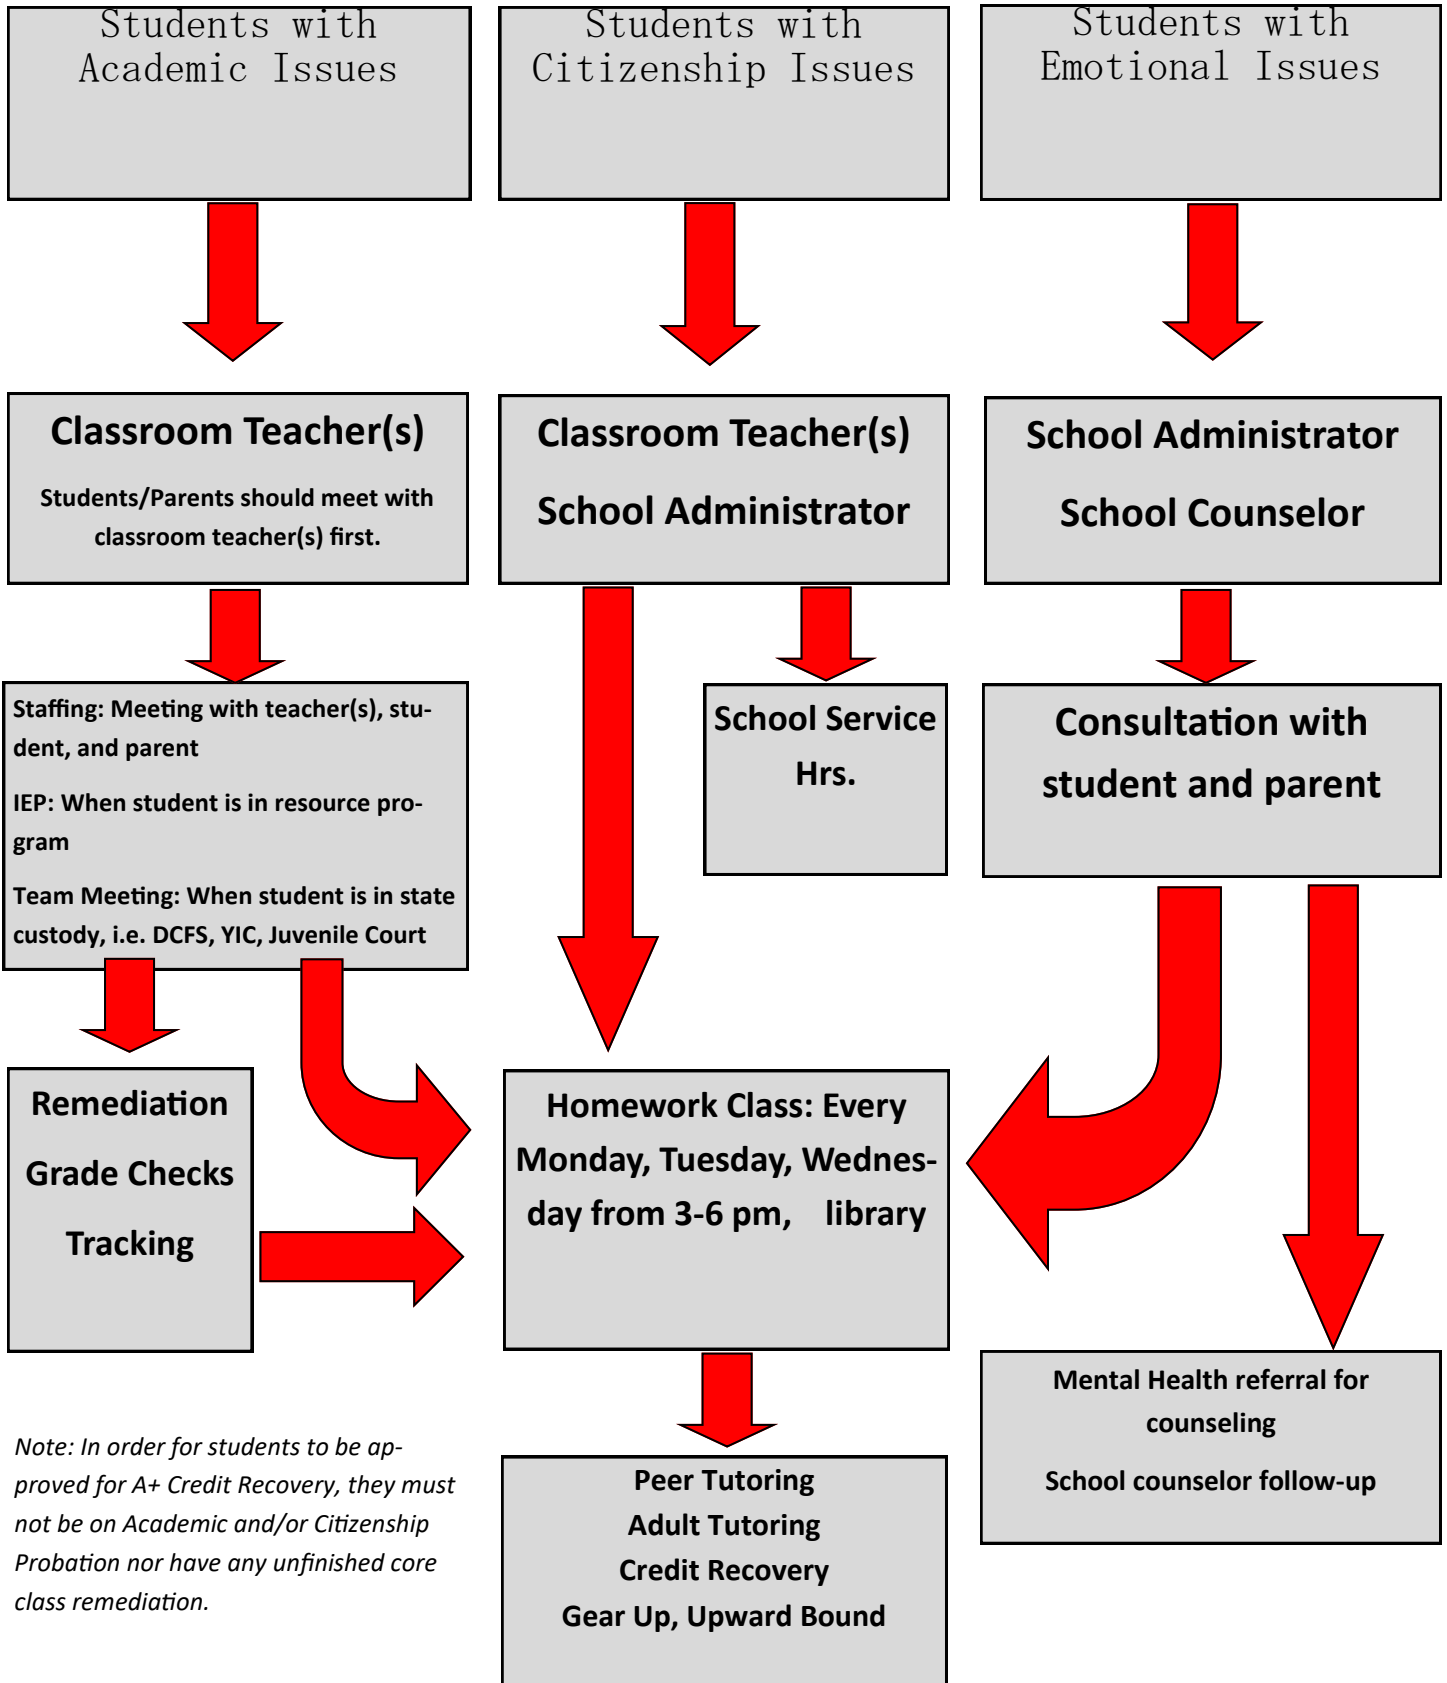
Students with Academic Issues

Students with Citizenship Issues

Students with Emotional Issues

Classroom Teacher(s)

Students/Parents should meet with classroom teacher(s) first.

Classroom Teacher(s)

School Administrator

School Administrator

School Counselor

Staffing: Meeting with teacher(s), student, and parent

IEP: When student is in resource program

Team Meeting: When student is in state custody, i.e. DCFS, YIC, Juvenile Court

School Service Hrs.

Consultation with student and parent

Remediation

Grade Checks

Tracking

Homework Class: Every Monday, Tuesday, Wednesday from 3-6 pm, library

Mental Health referral for counseling

School counselor follow-up

Note: In order for students to be approved for A+ Credit Recovery, they must not be on Academic and/or Citizenship Probation nor have any unfinished core class remediation.

Peer Tutoring
Adult Tutoring
Credit Recovery
Gear Up, Upward Bound